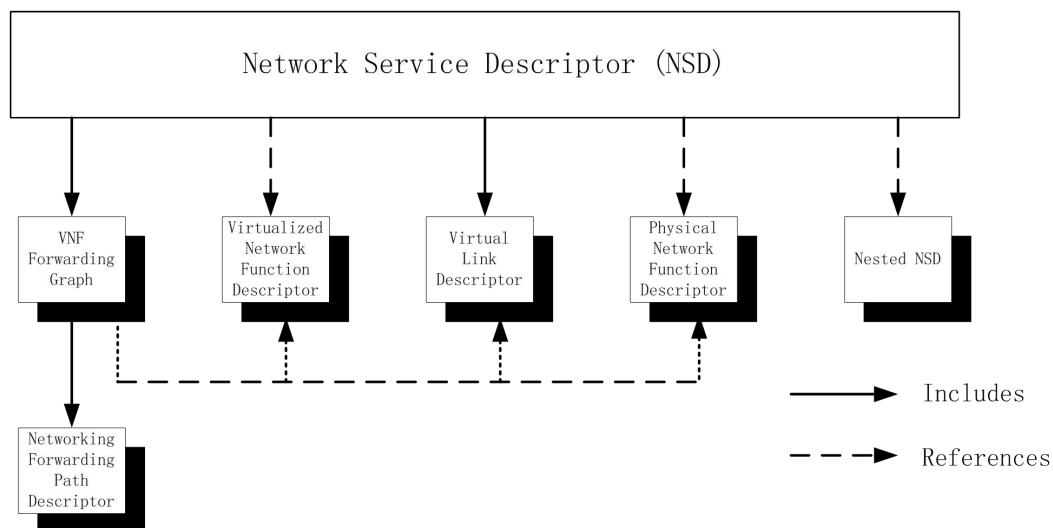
Network Service Descriptor (NSD)

VNF Forwarding Graph

Virtualized Network Function Descriptor

Virtual Link Descriptor

Physical Network Function Descriptor

Nested NSD

Networking Forwarding Path Descriptor

Includes

References